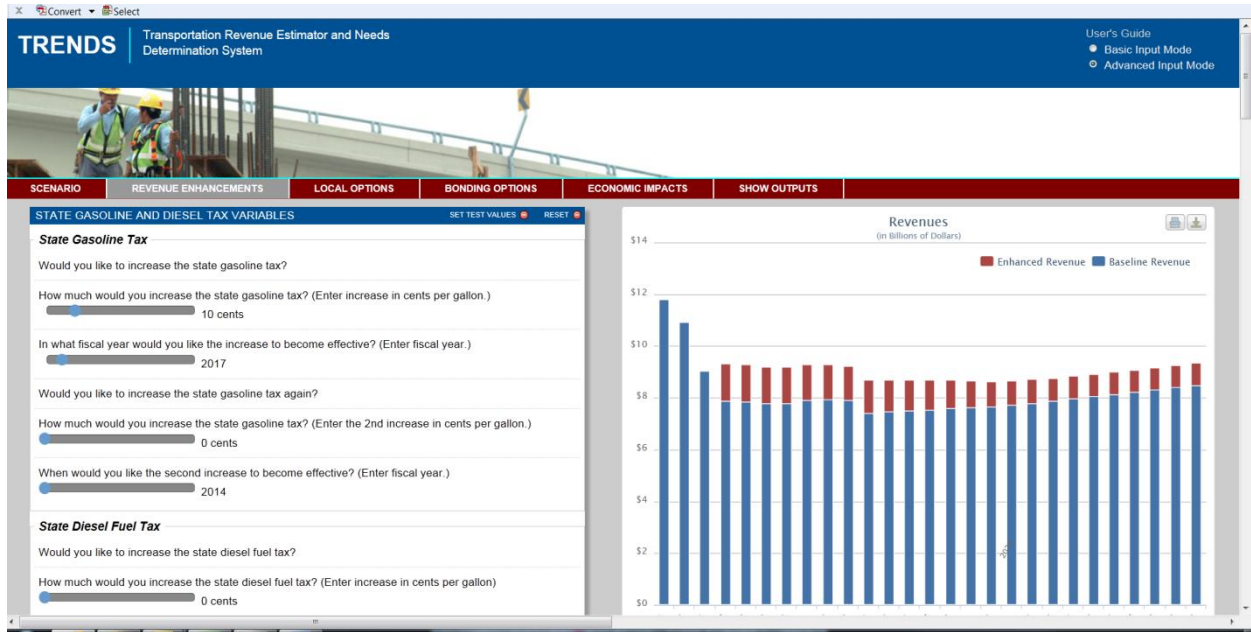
X Convert ▾ Select

TRENDS Transportation Revenue Estimator and Needs Determination System

User's Guide
Basic Input Mode
Advanced Input Mode

SCENARIO REVENUE ENHANCEMENTS LOCAL OPTIONS BONDING OPTIONS ECONOMIC IMPACTS SHOW OUTPUTS

STATE GASOLINE AND DIESEL TAX VARIABLES SET TEST VALUES RESET

State Gasoline Tax

Would you like to increase the state gasoline tax?

How much would you increase the state gasoline tax? (Enter increase in cents per gallon.)
10 cents

In what fiscal year would you like the increase to become effective? (Enter fiscal year.)
2017

Would you like to increase the state gasoline tax again?

How much would you increase the state gasoline tax? (Enter the 2nd increase in cents per gallon.)
0 cents

When would you like the second increase to become effective? (Enter fiscal year.)
2014

State Diesel Fuel Tax

Would you like to increase the state diesel fuel tax?

How much would you increase the state diesel fuel tax? (Enter increase in cents per gallon)
0 cents

Revenues
(in Billions of Dollars)

Enhanced Revenue Baseline Revenue

$14
$12
$10
$8
$6
$4
$2
$0